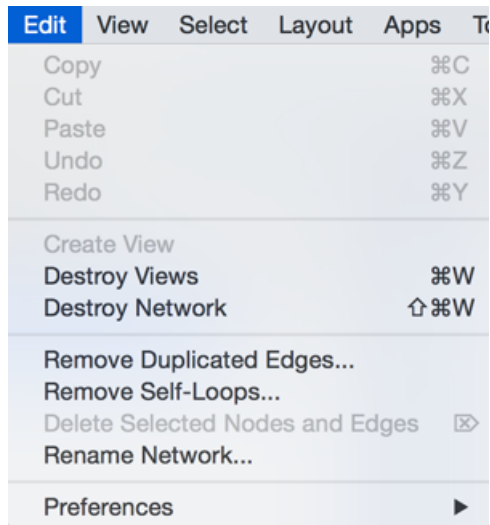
Edit View Select Layout Apps T

Copy ⌘C
Cut ⌘X
Paste ⌘V
Undo ⌘Z
Redo ⌘Y

Create View
Destroy Views ⌘W
Destroy Network ⇧⌘W

Remove Duplicated Edges...
Remove Self-Loops...
Delete Selected Nodes and Edges ⌦
Rename Network...

Preferences ▶